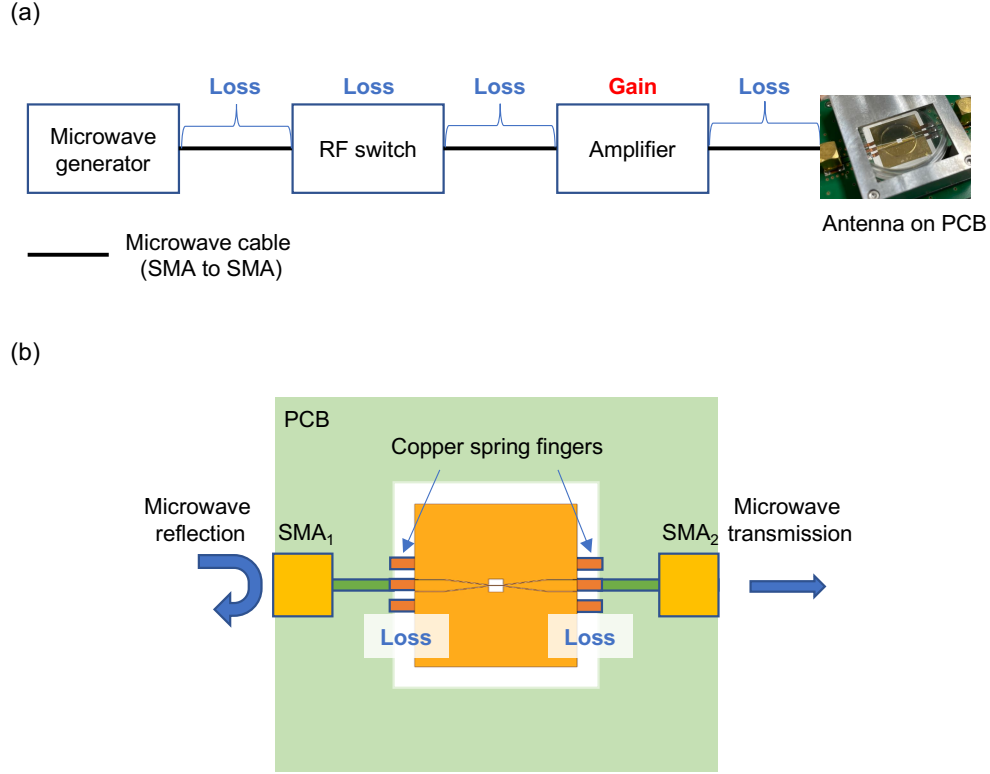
(a)

Loss Loss Loss Gain Loss

Microwave generator

RF switch

Amplifier

Antenna on PCB

Microwave cable (SMA to SMA)

(b)

PCB

Copper spring fingers

Microwave reflection

$SMA_1$

$SMA_2$

Microwave transmission

Loss

Loss